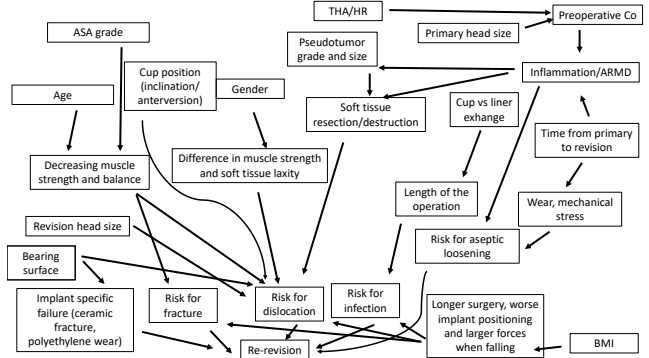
THA/HR

Preoperative Co

ASA grade

Primary head size

Pseudotumor grade and size

Cup position (inclination/ anterversion)

Gender

Inflammation/ARMD

Age

Soft tissue resection/destruction

Cup vs liner exhange

Time from primary to revision

Decreasing muscle strength and balance

Difference in muscle strength and soft tissue laxity

Length of the operation

Wear, mechanical stress

Revision head size

Risk for aseptic loosening

Bearing surface

Implant specific failure (ceramic fracture, polyethylene wear)

Risk for fracture

Risk for dislocation

Risk for infection

Longer surgery, worse implant positioning and larger forces when falling

BMI

Re-revision